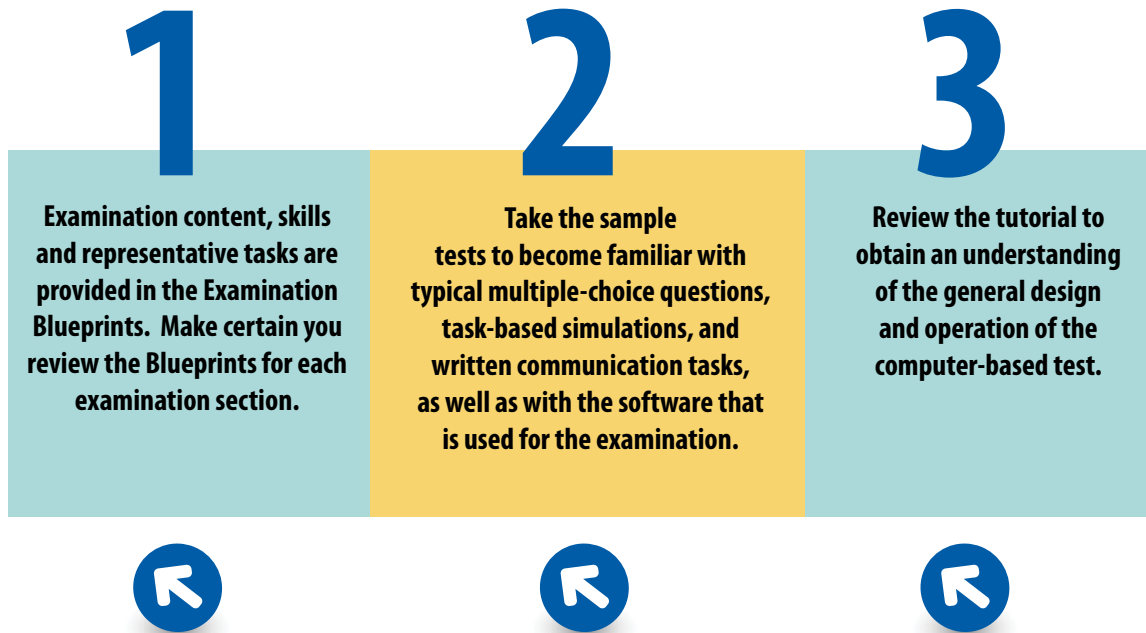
1

Examination content, skills and representative tasks are provided in the Examination Blueprints. Make certain you review the Blueprints for each examination section.

2

Take the sample tests to become familiar with typical multiple-choice questions, task-based simulations, and written communication tasks, as well as with the software that is used for the examination.

3

Review the tutorial to obtain an understanding of the general design and operation of the computer-based test.